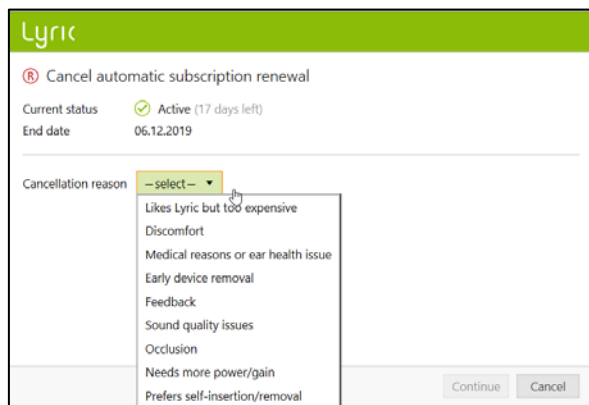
Lyric

Cancel automatic subscription renewal

Current status Active (17 days left)
End date 06.12.2019

Cancellation reason – select –

Likes Lyric but too expensive
Discomfort
Medical reasons or ear health issue
Early device removal
Feedback
Sound quality issues
Occlusion
Needs more power/gain
Prefers self-insertion/removal

Continue Cancel